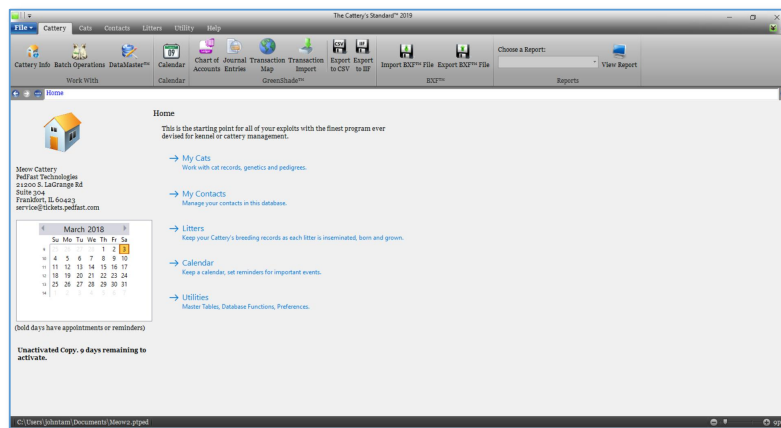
The Cattery's Standard™ 2019

File Cattery Cats Contacts Litters Utility Help

Cattery Info Batch Operations DataMaster™
Work With

Calendar
Calendar

Chart of Accounts Journal Entries Transaction Map Transaction Import Export to CSV Export to IIF
GreenShade™

Import RXF™ File Export RXF™ File
RXF™

Choose a Report:
View Report
Reports

Home

Meow Cattery
PedFast Technologies
21200 S. LaGrange Rd
Suite 304
Frankfort, IL 60423
service@tickets.pedfast.com

March 2018

| | Su | Mo | Tu | We | Th | Fr | Sa |
|---|---|---|---|---|---|---|---|
| 9 | | | | | 1 | 2 | 3 |
| 10 | 4 | 5 | 6 | 7 | 8 | 9 | 10 |
| 11 | 11 | 12 | 13 | 14 | 15 | 16 | 17 |
| 12 | 18 | 19 | 20 | 21 | 22 | 23 | 24 |
| 13 | 25 | 26 | 27 | 28 | 29 | 30 | 31 |
| 14 | | | | | | | |

(bold days have appointments or reminders)

Unactivated Copy. 9 days remaining to activate.

Home

This is the starting point for all of your exploits with the finest program ever devised for kennel or cattery management.

→ My Cats
Work with cat records, genetics and pedigrees.

→ My Contacts
Manage your contacts in this database.

→ Litters
Keep your Cattery's breeding records as each litter is inseminated, born and grown.

→ Calendar
Keep a calendar, set reminders for important events.

→ Utilities
Master Tables, Database Functions, Preferences.

C:\Users\johntam\Documents\Meow2.ptped